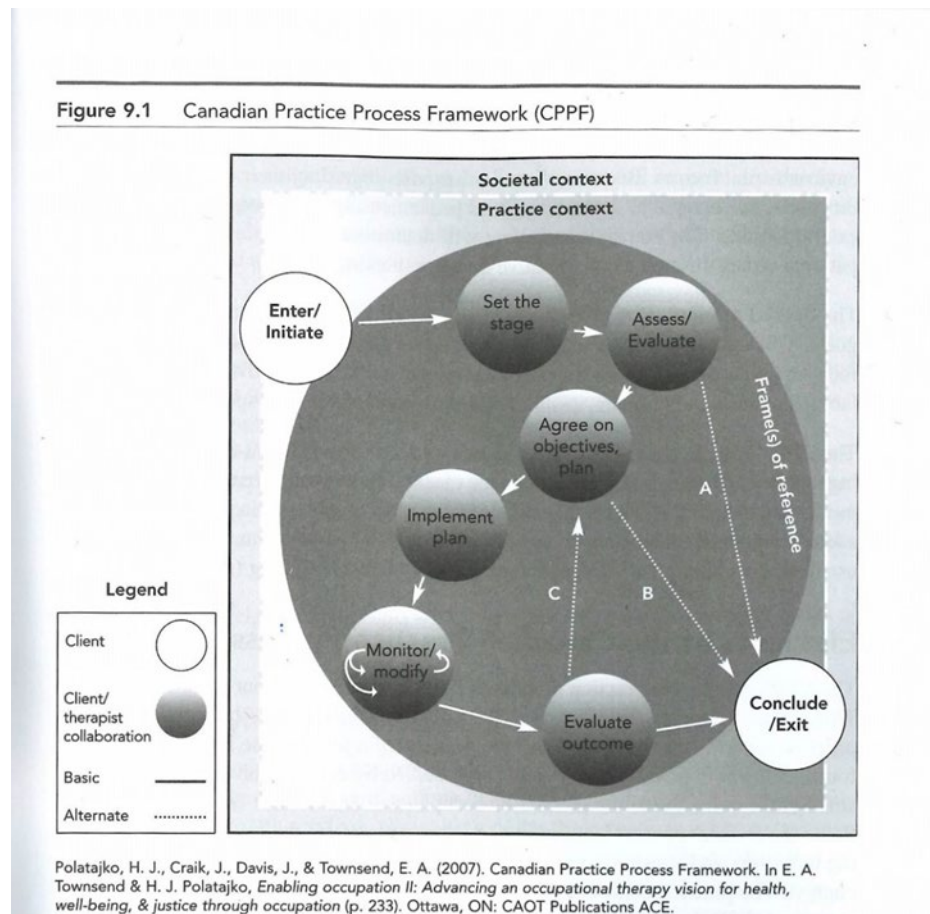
Figure 9.1 Canadian Practice Process Framework (CPPF)

Societal context

Practice context

Enter/ Initiate

Set the stage

Assess/ Evaluate

Frame(s) of reference

Agree on objectives, plan

A

Implement plan

C

B

Monitor/ modify

Evaluate outcome

Conclude /Exit

Legend

Client

Client/ therapist collaboration

Basic

Alternate

Polatajko, H. J., Craik, J., Davis, J., & Townsend, E. A. (2007). Canadian Practice Process Framework. In E. A. Townsend & H. J. Polatajko, Enabling occupation II: Advancing an occupational therapy vision for health, well-being, & justice through occupation (p. 233). Ottawa, ON: CAOT Publications ACE.